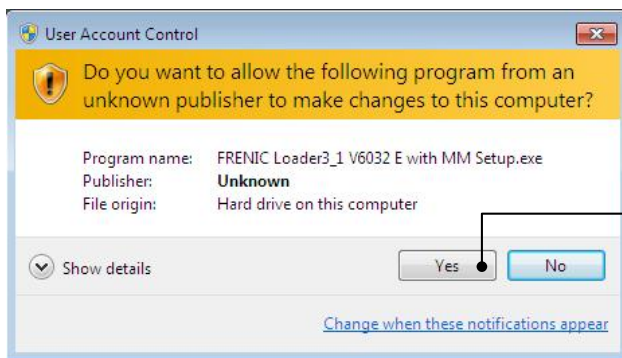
User Account Control

Do you want to allow the following program from an unknown publisher to make changes to this computer?

| Program name: | FRENIC Loader3_1 V6032 E with MM Setup.exe |
|---|---|
| Publisher: | **Unknown** |
| File origin: | Hard drive on this computer |

Show details

Yes

No

Change when these notifications appear